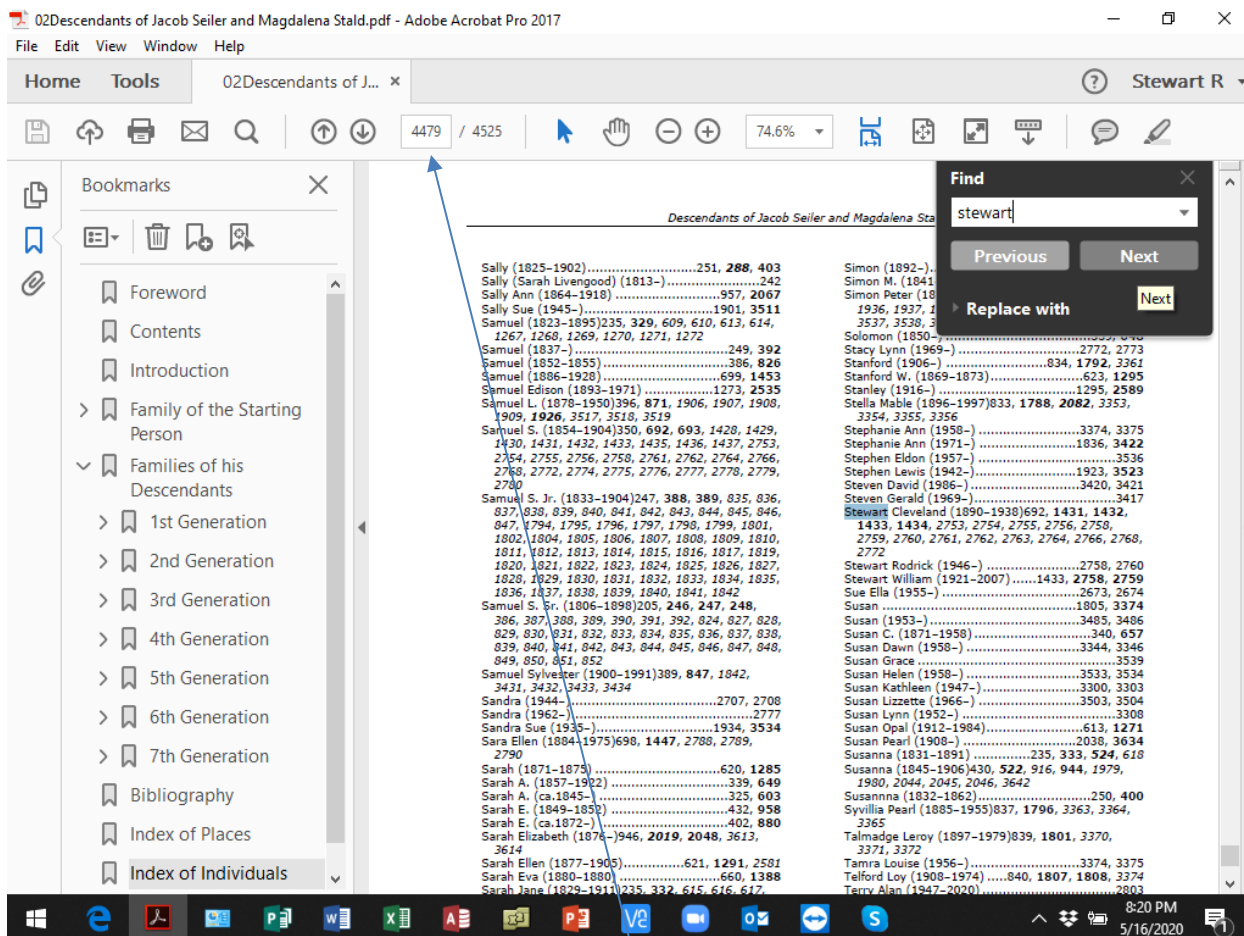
02Descendants of Jacob Seiler and Magdalena Stald.pdf - Adobe Acrobat Pro 2017

File Edit View Window Help

Home Tools 02Descendants of J... ×

Stewart R

4479 / 4525

74.6%

Bookmarks

Foreword
Contents
Introduction
Family of the Starting Person
Families of his Descendants
1st Generation
2nd Generation
3rd Generation
4th Generation
5th Generation
6th Generation
7th Generation
Bibliography
Index of Places
Index of Individuals

Find
stewart
Previous
Next
Replace with
Next

Descendants of Jacob Seiler and Magdalena Sta

Sally (1825–1902)...........................251, **288**, **403**
Sally (Sarah Livengood) (1813–).......................242
Sally Ann (1864–1918) ..............................957, **2067**
Sally Sue (1945–).................................1901, **3511**
Samuel (1823–1895)235, **329**, *609*, *610*, *613*, *614*, *1267*, *1268*, *1269*, *1270*, *1271*, *1272*
Samuel (1837–).......................................249, **392**
Samuel (1852–1855) ...............................386, **826**
Samuel (1886–1928) ...............................699, **1453**
Samuel Edison (1893–1971) ..................1273, **2535**
Samuel L. (1878–1950)396, **871**, *1906*, *1907*, *1908*, *1909*, **1926**, *3517*, *3518*, *3519*
Samuel S. (1854–1904)350, **692**, **693**, *1428*, *1429*, *1430*, *1431*, *1432*, *1433*, *1435*, *1436*, *1437*, *2753*, *2754*, *2755*, *2756*, *2758*, *2761*, *2762*, *2764*, *2766*, *2768*, *2772*, *2774*, *2775*, *2776*, *2777*, *2778*, *2779*, *2780*
Samuel S. Jr. (1833–1904)247, **388**, **389**, *835*, *836*, *837*, *838*, *839*, *840*, *841*, *842*, *843*, *844*, *845*, *846*, *847*, *1794*, *1795*, *1796*, *1797*, *1798*, *1799*, *1801*, *1802*, *1804*, *1805*, *1806*, *1807*, *1808*, *1809*, *1810*, *1811*, *1812*, *1813*, *1814*, *1815*, *1816*, *1817*, *1819*, *1820*, *1821*, *1822*, *1823*, *1824*, *1825*, *1826*, *1827*, *1828*, *1829*, *1830*, *1831*, *1832*, *1833*, *1834*, *1835*, *1836*, *1837*, *1838*, *1839*, *1840*, *1841*, *1842*
Samuel S. Sr. (1806–1898)205, **246**, **247**, **248**, *386*, *387*, *388*, *389*, *390*, *391*, *392*, *824*, *827*, *828*, *829*, *830*, *831*, *832*, *833*, *834*, *835*, *836*, *837*, *838*, *839*, *840*, *841*, *842*, *843*, *844*, *845*, *846*, *847*, *848*, *849*, *850*, *851*, *852*
Samuel Sylvester (1900–1991)389, **847**, *1842*, *3431*, *3432*, *3433*, *3434*
Sandra (1944–)...................................2707, 2708
Sandra (1962–)............................................2777
Sandra Sue (1935–).............................1934, **3534**
Sara Ellen (1884–1975)698, **1447**, *2788*, *2789*, *2790*
Sarah (1871–1875) ...............................620, **1285**
Sarah A. (1857–1922) ............................339, **649**
Sarah A. (ca.1845–) ..............................325, **603**
Sarah E. (1849–1852) ............................432, **958**
Sarah E. (ca.1872–) ..............................402, **880**
Sarah Elizabeth (1876–)946, **2019**, **2048**, *3613*, *3614*
Sarah Ellen (1877–1905)..............621, **1291**, *2581*
Sarah Eva (1880–1880) .........................660, **1388**
Sarah Jane (1829–1911)235, **332**, *615*, *616*, *617*,

Simon (1892–)..
Simon M. (1841
Simon Peter (18
*1936*, *1937*, *1*
*3537*, *3538*, *3*
Solomon (1850–)
Stacy Lynn (1969–) ...........................2772, 2773
Stanford (1906–) .........................834, **1792**, *3361*
Stanford W. (1869–1873)......................623, **1295**
Stanley (1916–) ..................................1295, **2589**
Stella Mable (1896–1997)833, **1788**, **2082**, *3353*, *3354*, *3355*, *3356*
Stephanie Ann (1958–) ..........................3374, 3375
Stephanie Ann (1971–) ..........................1836, **3422**
Stephen Eldon (1957–) ..................................3536
Stephen Lewis (1942–)..........................1923, **3523**
Steven David (1986–)...........................3420, 3421
Steven Gerald (1969–)...................................3417
Stewart Cleveland (1890–1938)692, **1431**, **1432**, **1433**, **1434**, *2753*, *2754*, *2755*, *2756*, *2758*, *2759*, *2760*, *2761*, *2762*, *2763*, *2764*, *2766*, *2768*, *2772*
Stewart Rodrick (1946–)........................2758, 2760
Stewart William (1921–2007)......1433, **2758**, **2759**
Sue Ella (1955–) ..................................2673, 2674
Susan ...............................................1805, **3374**
Susan (1953–)......................................3485, 3486
Susan C. (1871–1958) ............................340, **657**
Susan Dawn (1958–) .............................3344, 3346
Susan Grace ..............................................3539
Susan Helen (1958–) .............................3533, 3534
Susan Kathleen (1947–).........................3300, 3303
Susan Lizzette (1966–) ..........................3503, 3504
Susan Lynn (1952–) .....................................3308
Susan Opal (1912–1984).........................613, **1271**
Susan Pearl (1908–) .............................2038, **3634**
Susanna (1831–1891) ..............235, **333**, ***524***, *618*
Susanna (1845–1906)430, **522**, *916*, **944**, *1979*, *1980*, *2044*, *2045*, *2046*, *3642*
Susannna (1832–1862)...............................250, **400**
Syvillia Pearl (1885–1955)837, **1796**, *3363*, *3364*, *3365*
Talmadge Leroy (1897–1979)839, **1801**, *3370*, *3371*, *3372*
Tamra Louise (1956–)...........................3374, 3375
Telford Loy (1908–1974) .....840, **1807**, **1808**, *3374*
Terry Alan (1947–2020)................................2803

8:20 PM
5/16/2020